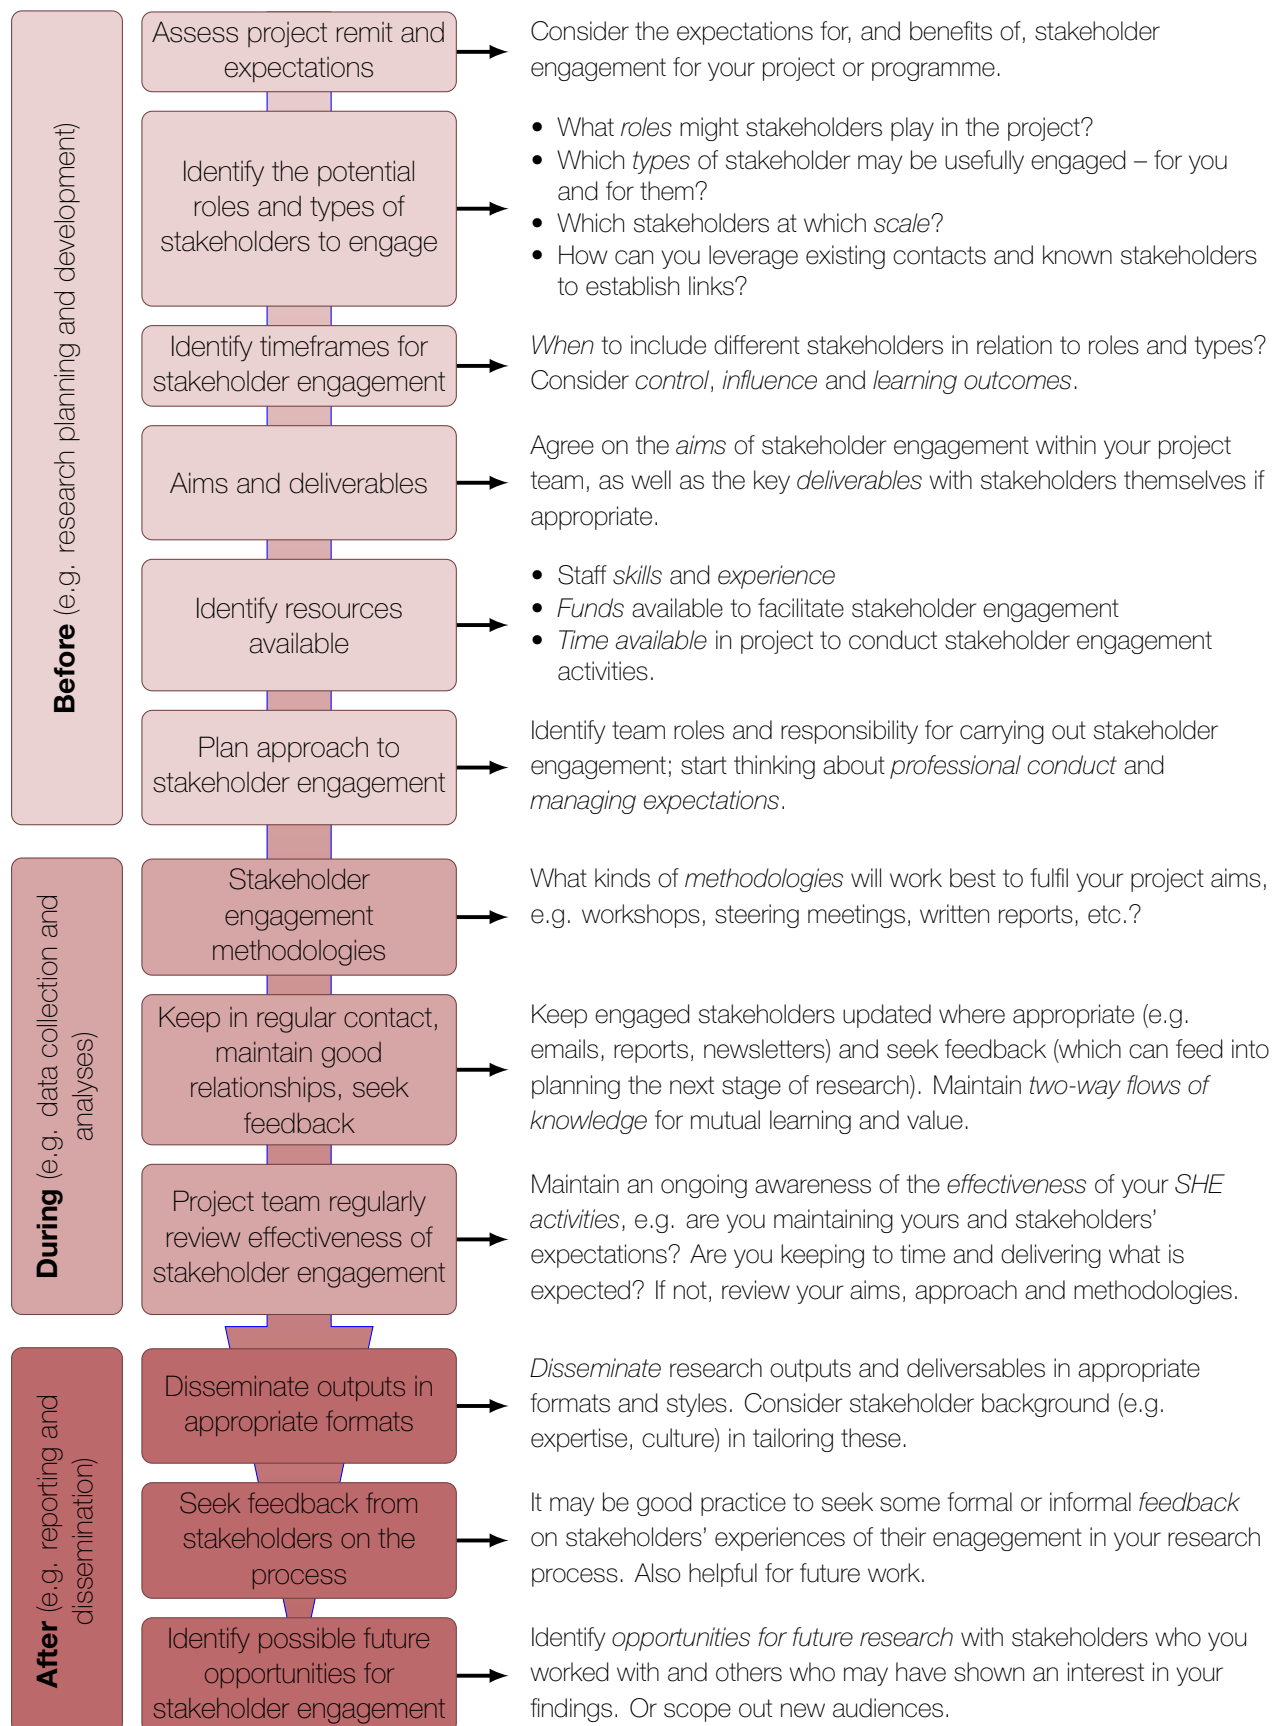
Before (e.g. research planning and development)

Assess project remit and expectations

Consider the expectations for, and benefits of, stakeholder engagement for your project or programme.

Identify the potential roles and types of stakeholders to engage

- What roles might stakeholders play in the project?
- Which types of stakeholder may be usefully engaged – for you and for them?
- Which stakeholders at which scale?
- How can you leverage existing contacts and known stakeholders to establish links?

Identify timeframes for stakeholder engagement

When to include different stakeholders in relation to roles and types? Consider control, influence and learning outcomes.

Aims and deliverables

Agree on the aims of stakeholder engagement within your project team, as well as the key deliverables with stakeholders themselves if appropriate.

Identify resources available

- Staff skills and experience
- Funds available to facilitate stakeholder engagement
- Time available in project to conduct stakeholder engagement activities.

Plan approach to stakeholder engagement

Identify team roles and responsibility for carrying out stakeholder engagement; start thinking about professional conduct and managing expectations.

During (e.g. data collection and analyses)

Stakeholder engagement methodologies

What kinds of methodologies will work best to fulfil your project aims, e.g. workshops, steering meetings, written reports, etc.?

Keep in regular contact, maintain good relationships, seek feedback

Keep engaged stakeholders updated where appropriate (e.g. emails, reports, newsletters) and seek feedback (which can feed into planning the next stage of research). Maintain two-way flows of knowledge for mutual learning and value.

Project team regularly review effectiveness of stakeholder engagement

Maintain an ongoing awareness of the effectiveness of your SHE activities, e.g. are you maintaining yours and stakeholders' expectations? Are you keeping to time and delivering what is expected? If not, review your aims, approach and methodologies.

After (e.g. reporting and dissemination)

Disseminate outputs in appropriate formats

Disseminate research outputs and deliversables in appropriate formats and styles. Consider stakeholder background (e.g. expertise, culture) in tailoring these.

Seek feedback from stakeholders on the process

It may be good practice to seek some formal or informal feedback on stakeholders' experiences of their enagagement in your research process. Also helpful for future work.

Identify possible future opportunities for stakeholder engagement

Identify opportunities for future research with stakeholders who you worked with and others who may have shown an interest in your findings. Or scope out new audiences.